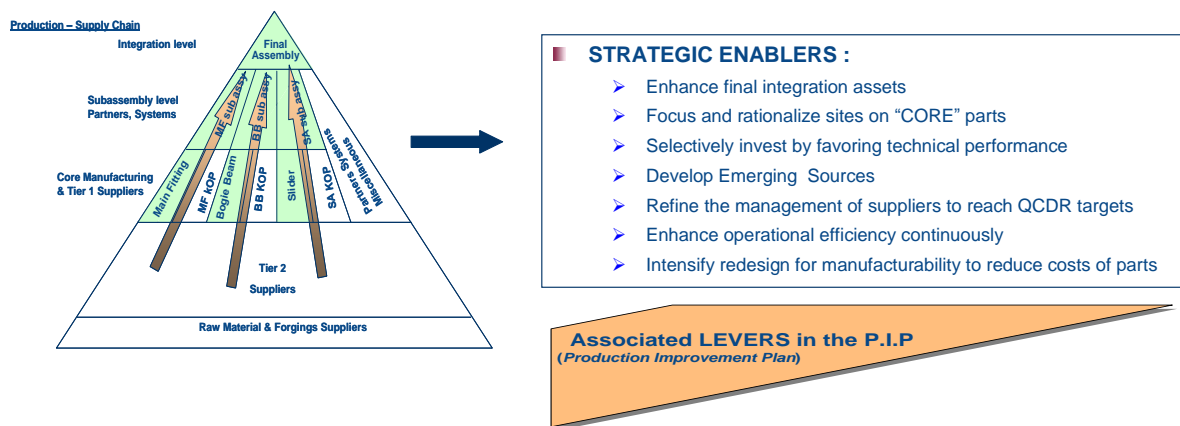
Production – Supply Chain

Integration level

Final Assembly

Subassembly level Partners, Systems

ME sub assy

BB sub assy

SA sub assy

Core Manufacturing & Tier 1 Suppliers

Main Fitting

MF KOP

Bogie Beam

BB KOP

Slider

SA KOP

Partners Systems

Miscellaneous

Tier 2

Suppliers

Raw Material & Forgings Suppliers

STRATEGIC ENABLERS :

Enhance final integration assets

Focus and rationalize sites on “CORE” parts

Selectively invest by favoring technical performance

Develop Emerging Sources

Refine the management of suppliers to reach QCDR targets

Enhance operational efficiency continuously

Intensify redesign for manufacturability to reduce costs of parts

Associated LEVERS in the P.I.P
(Production Improvement Plan)